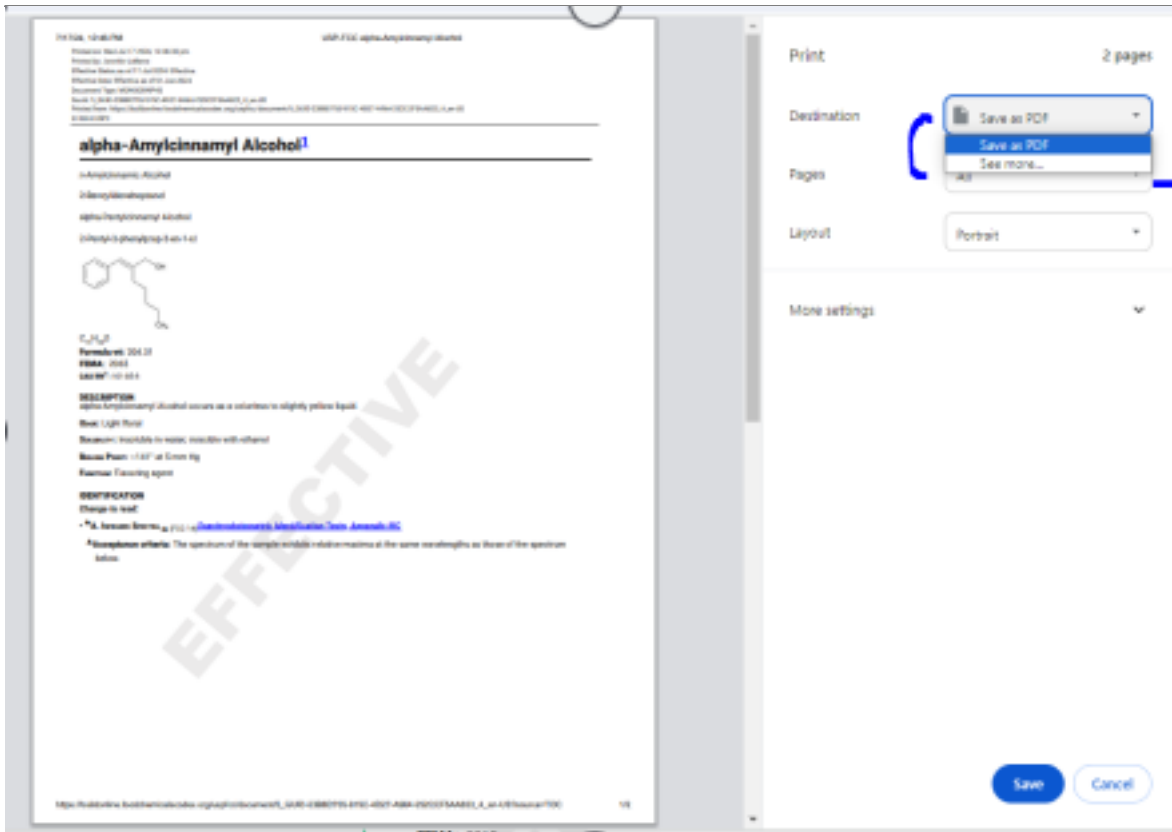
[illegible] USP-FCC alpha-Amylcinnamyl Alcohol

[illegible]

alpha-Amylcinnamyl Alcohol1

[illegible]

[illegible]

alpha-Amylcinnamyl Alcohol

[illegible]

OH

CH3

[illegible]

Formula wt: 204.31

FEMA: 2065

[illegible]

DESCRIPTION

alpha-Amylcinnamyl Alcohol occurs as a colorless to slightly yellow liquid.

Odor: Light floral

Solubility: Insoluble in water; miscible with ethanol

Boiling Point: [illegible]

Function: Flavoring agent

IDENTIFICATION

Change to read:

• A. Infrared Spectra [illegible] Spectrophotometric Identification Tests, Appendix IIIC

Acceptance criteria: The spectrum of the sample exhibits relative maxima at the same wavelengths as those of the spectrum below.

EFFECTIVE

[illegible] 1/8

Print

2 pages

Destination

Save as PDF

Save as PDF

See more...

Pages

All

Layout

Portrait

More settings

Save

Cancel